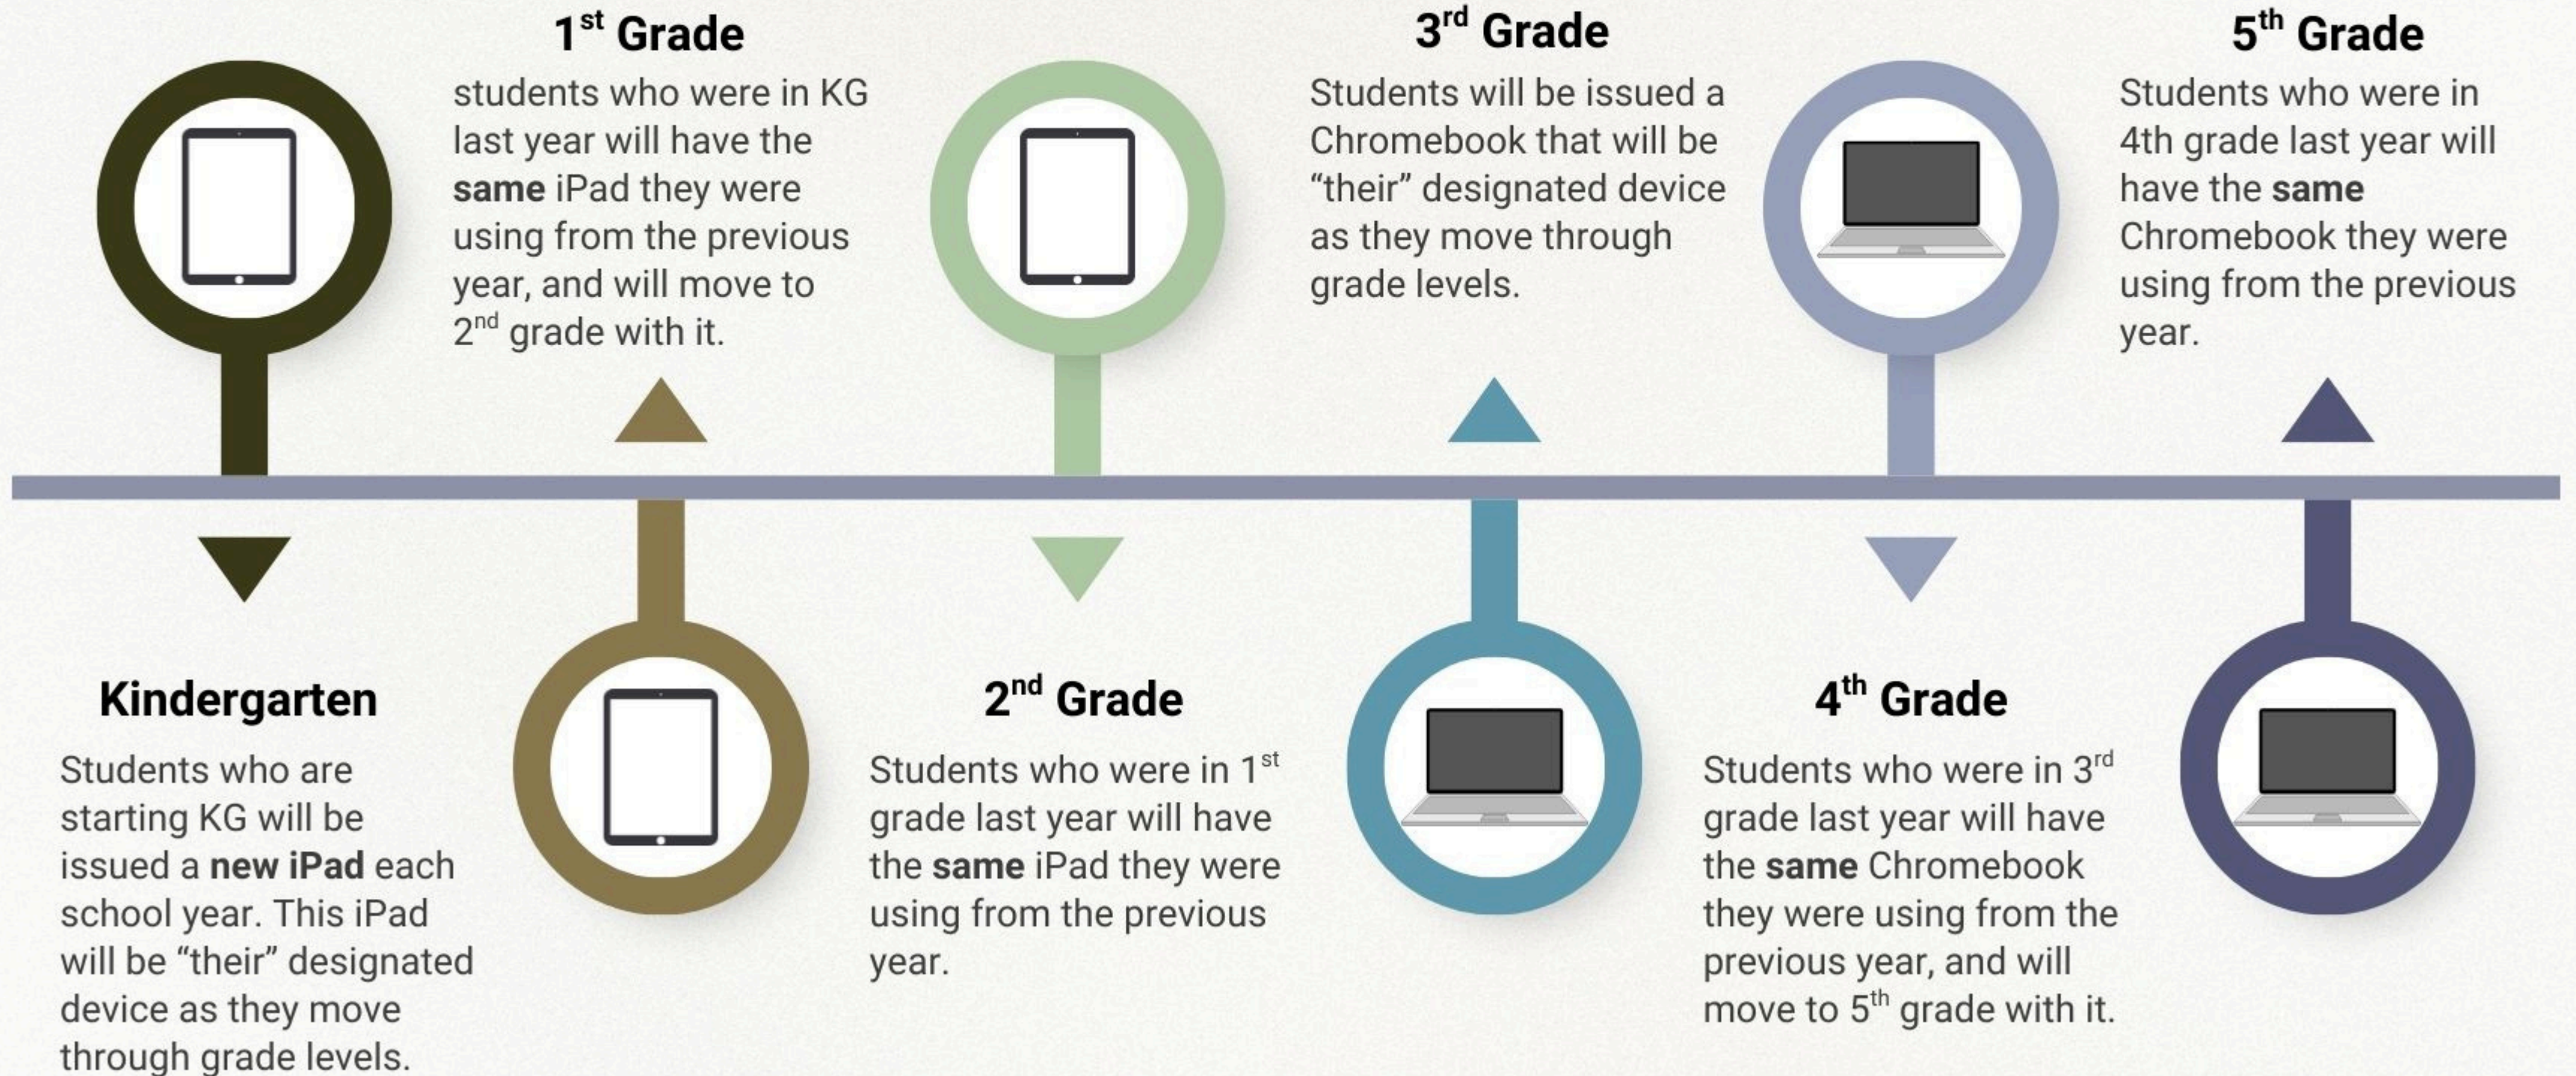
Kindergarten

Students who are starting KG will be issued a **new iPad** each school year. This iPad will be “their” designated device as they move through grade levels.

1$^{st}$ Grade

students who were in KG last year will have the **same** iPad they were using from the previous year, and will move to 2$^{nd}$ grade with it.

2$^{nd}$ Grade

Students who were in 1$^{st}$ grade last year will have the **same** iPad they were using from the previous year.

3$^{rd}$ Grade

Students will be issued a Chromebook that will be “their” designated device as they move through grade levels.

4$^{th}$ Grade

Students who were in 3$^{rd}$ grade last year will have the **same** Chromebook they were using from the previous year, and will move to 5$^{th}$ grade with it.

5$^{th}$ Grade

Students who were in 4th grade last year will have the **same** Chromebook they were using from the previous year.